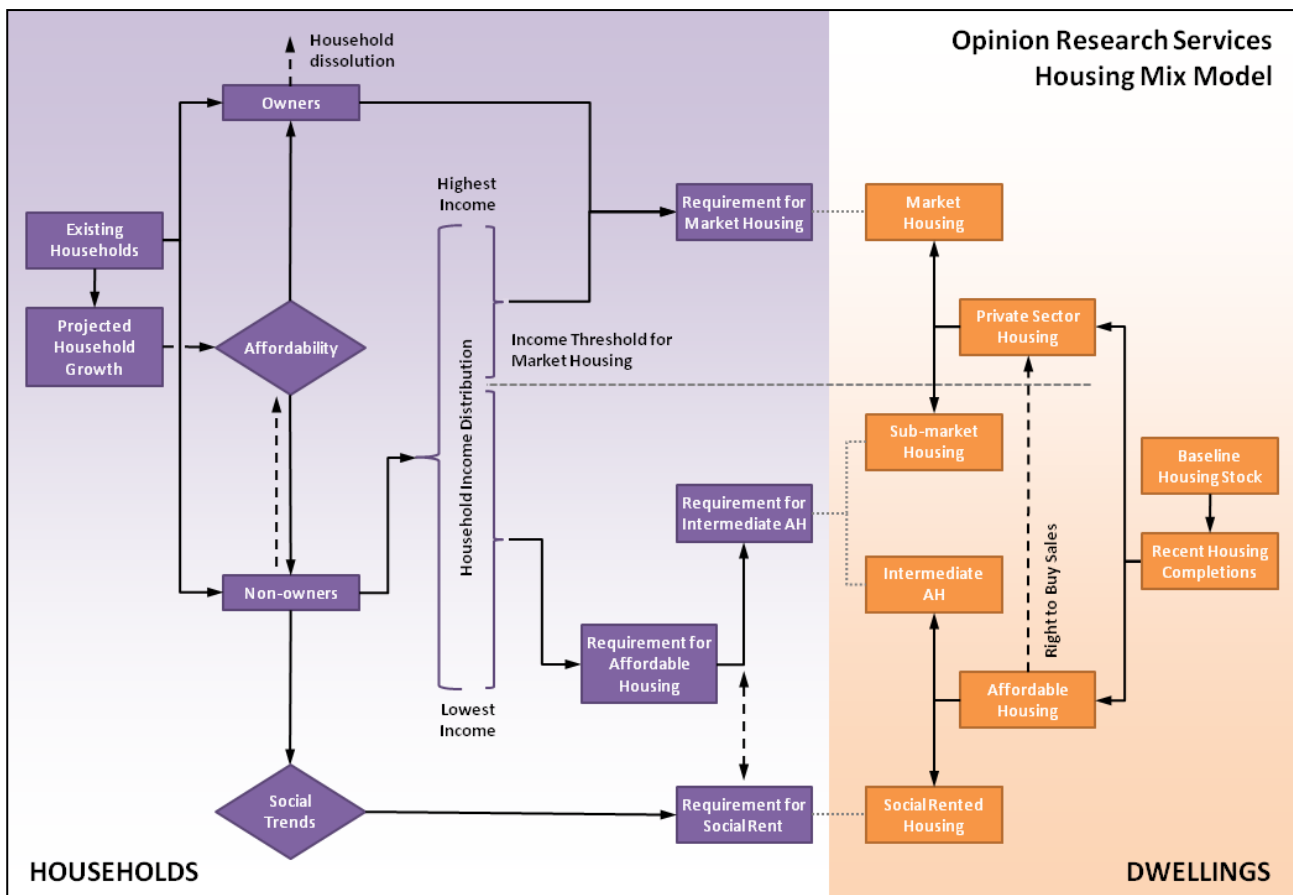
Opinion Research Services
Housing Mix Model

Household dissolution

Owners

Existing Households

Projected Household Growth

Affordability

Non-owners

Social Trends

Highest Income

Household Income Distribution

Income Threshold for Market Housing

Lowest Income

Requirement for Market Housing

Requirement for Intermediate AH

Requirement for Affordable Housing

Requirement for Social Rent

Market Housing

Private Sector Housing

Sub-market Housing

Intermediate AH

Affordable Housing

Social Rented Housing

Right to Buy Sales

Baseline Housing Stock

Recent Housing Completions

HOUSEHOLDS

DWELLINGS